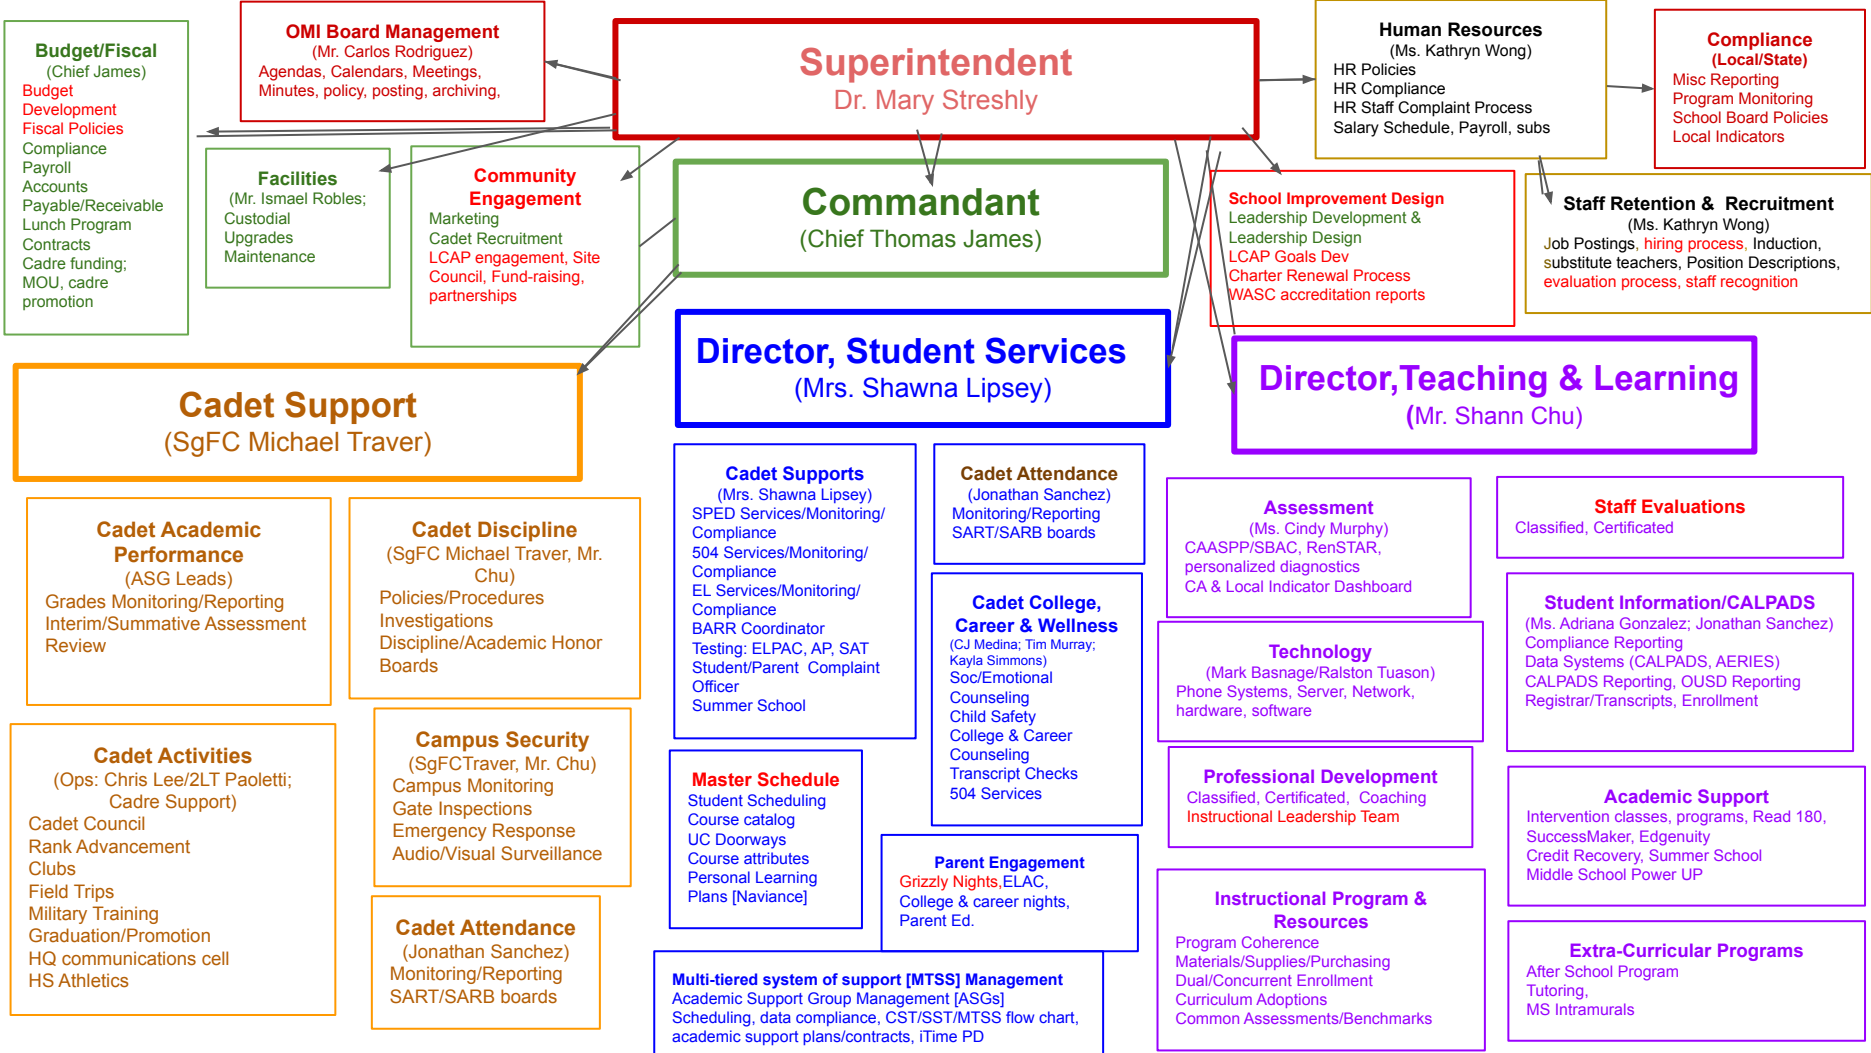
Budget/Fiscal
(Chief James)
Budget Development
Fiscal Policies
Compliance
Payroll
Accounts Payable/Receivable
Lunch Program
Contracts
Cadre funding; MOU, cadre promotion

OMI Board Management
(Mr. Carlos Rodriguez)
Agendas, Calendars, Meetings, Minutes, policy, posting, archiving,

Superintendent
Dr. Mary Streshly

Human Resources
(Ms. Kathryn Wong)
HR Policies
HR Compliance
HR Staff Complaint Process
Salary Schedule, Payroll, subs

Compliance
(Local/State)
Misc Reporting
Program Monitoring
School Board Policies
Local Indicators

Facilities
(Mr. Ismael Robles; Custodial
Upgrades
Maintenance

Community Engagement
Marketing
Cadet Recruitment
LCAP engagement, Site Council, Fund-raising, partnerships

Commandant
(Chief Thomas James)

School Improvement Design
Leadership Development & Leadership Design
LCAP Goals Dev
Charter Renewal Process
WASC accreditation reports

Staff Retention & Recruitment
(Ms. Kathryn Wong)
Job Postings, hiring process, Induction, substitute teachers, Position Descriptions, evaluation process, staff recognition

Cadet Support
(SgFC Michael Traver)

Director, Student Services
(Mrs. Shawna Lipsey)

Director,Teaching & Learning
(Mr. Shann Chu)

Cadet Academic Performance
(ASG Leads)
Grades Monitoring/Reporting
Interim/Summative Assessment Review

Cadet Discipline
(SgFC Michael Traver, Mr. Chu)
Policies/Procedures
Investigations
Discipline/Academic Honor Boards

Cadet Supports
(Mrs. Shawna Lipsey)
SPED Services/Monitoring/ Compliance
504 Services/Monitoring/ Compliance
EL Services/Monitoring/ Compliance
BARR Coordinator
Testing: ELPAC, AP, SAT
Student/Parent Complaint Officer
Summer School

Cadet Attendance
(Jonathan Sanchez)
Monitoring/Reporting
SART/SARB boards

Assessment
(Ms. Cindy Murphy)
CAASPP/SBAC, RenSTAR, personalized diagnostics
CA & Local Indicator Dashboard

Staff Evaluations
Classified, Certificated

Cadet College, Career & Wellness
(CJ Medina; Tim Murray; Kayla Simmons)
Soc/Emotional Counseling
Child Safety
College & Career Counseling
Transcript Checks
504 Services

Technology
(Mark Basnage/Ralston Tuason)
Phone Systems, Server, Network, hardware, software

Student Information/CALPADS
(Ms. Adriana Gonzalez; Jonathan Sanchez)
Compliance Reporting
Data Systems (CALPADS, AERIES)
CALPADS Reporting, OUSD Reporting
Registrar/Transcripts, Enrollment

Cadet Activities
(Ops: Chris Lee/2LT Paoletti; Cadre Support)
Cadet Council
Rank Advancement
Clubs
Field Trips
Military Training
Graduation/Promotion
HQ communications cell
HS Athletics

Campus Security
(SgFCTraver, Mr. Chu)
Campus Monitoring
Gate Inspections
Emergency Response
Audio/Visual Surveillance

Master Schedule
Student Scheduling
Course catalog
UC Doorways
Course attributes
Personal Learning Plans [Naviance]

Professional Development
Classified, Certificated, Coaching
Instructional Leadership Team

Academic Support
Intervention classes, programs, Read 180, SuccessMaker, Edgenuity
Credit Recovery, Summer School
Middle School Power UP

Parent Engagement
Grizzly Nights,ELAC, College & career nights, Parent Ed.

Cadet Attendance
(Jonathan Sanchez)
Monitoring/Reporting
SART/SARB boards

Instructional Program & Resources
Program Coherence
Materials/Supplies/Purchasing
Dual/Concurrent Enrollment
Curriculum Adoptions
Common Assessments/Benchmarks

Extra-Curricular Programs
After School Program
Tutoring,
MS Intramurals

Multi-tiered system of support [MTSS] Management
Academic Support Group Management [ASGs]
Scheduling, data compliance, CST/SST/MTSS flow chart, academic support plans/contracts, iTime PD